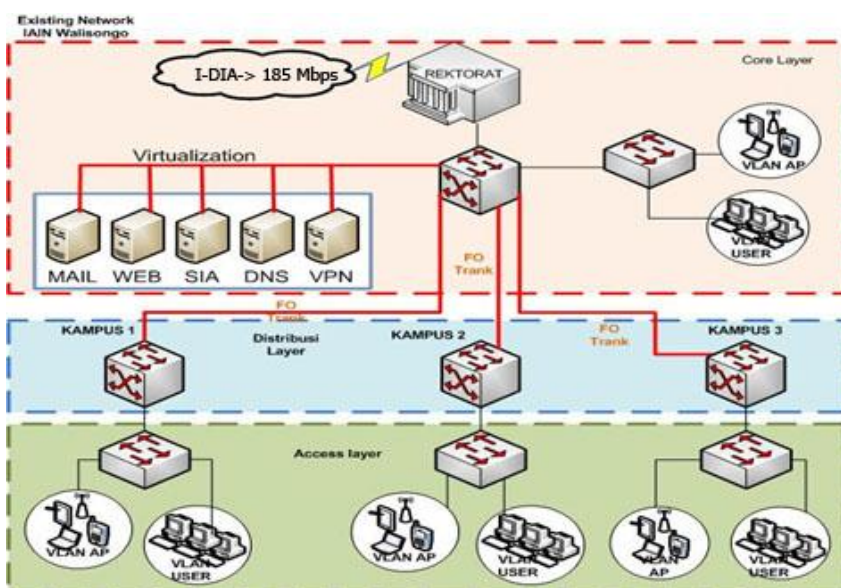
Existing Network
IAIN Walisongo

I-DIA-> 185 Mbps

REKTORAT

Core Layer

Virtualization

VLAN AP

VLAN USER

MAIL WEB SIA DNS VPN

FO Trank

FO Trank

FO Trank

KAMPUS 1

Distribusi Layer

KAMPUS 2

KAMPUS 3

Access layer

VLAN AP

VLAN USER

VLAN AP

VLAN USER

VLAN AP

VLAN USER